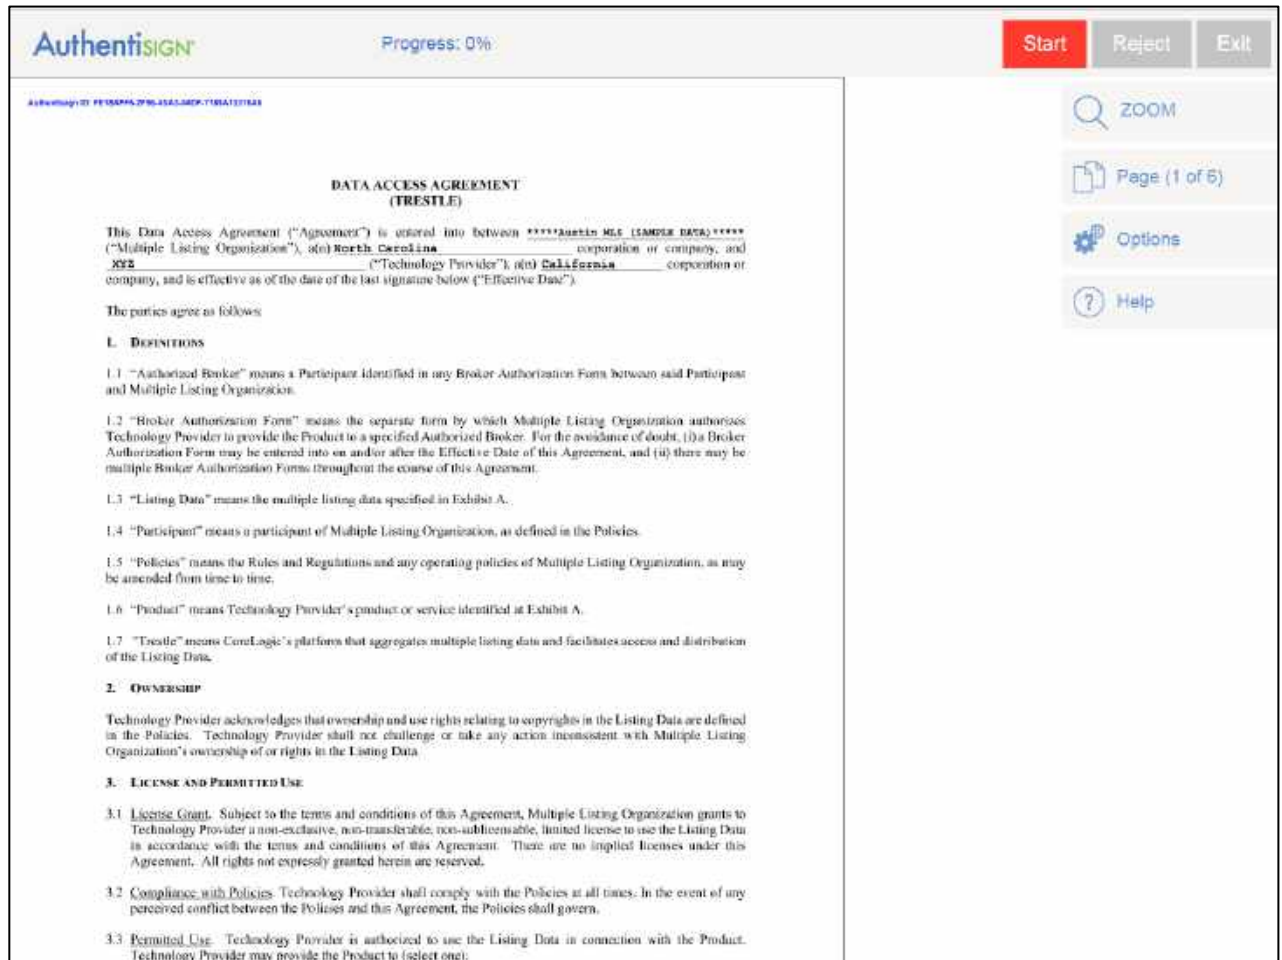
AuthentiSIGN

Progress: 0%

Start

Reject

Exit

ZOOM

Page (1 of 6)

Options

Help

AuthentiSign ID: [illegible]

DATA ACCESS AGREEMENT
(TRESTLE)

This Data Access Agreement ("Agreement") is entered into between *****Austin MLS (SAMPLE DATA)***** ("Multiple Listing Organization"), a(n) North Carolina corporation or company, and XYZ ("Technology Provider"), a(n) California corporation or company, and is effective as of the date of the last signature below ("Effective Date").

The parties agree as follows:

1. DEFINITIONS

1.1 "Authorized Broker" means a Participant identified in any Broker Authorization Form between said Participant and Multiple Listing Organization.

1.2 "Broker Authorization Form" means the separate form by which Multiple Listing Organization authorizes Technology Provider to provide the Product to a specified Authorized Broker. For the avoidance of doubt, (i) a Broker Authorization Form may be entered into on and/or after the Effective Date of this Agreement, and (ii) there may be multiple Broker Authorization Forms throughout the course of this Agreement.

1.3 "Listing Data" means the multiple listing data specified in Exhibit A.

1.4 "Participant" means a participant of Multiple Listing Organization, as defined in the Policies.

1.5 "Policies" means the Rules and Regulations and any operating policies of Multiple Listing Organization, as may be amended from time to time.

1.6 "Product" means Technology Provider's product or service identified in Exhibit A.

1.7 "Trestle" means CoreLogic's platform that aggregates multiple listing data and facilitates access and distribution of the Listing Data.

2. OWNERSHIP

Technology Provider acknowledges that ownership and use rights relating to copyrights in the Listing Data are defined in the Policies. Technology Provider shall not challenge or take any action inconsistent with Multiple Listing Organization's ownership of or rights in the Listing Data.

3. LICENSE AND PERMITTED USE

3.1 License Grant. Subject to the terms and conditions of this Agreement, Multiple Listing Organization grants to Technology Provider a non-exclusive, non-transferable, non-sublicensable, limited license to use the Listing Data in accordance with the terms and conditions of this Agreement. There are no implied licenses under this Agreement. All rights not expressly granted herein are reserved.

3.2 Compliance with Policies. Technology Provider shall comply with the Policies at all times. In the event of any perceived conflict between the Policies and this Agreement, the Policies shall govern.

3.3 Permitted Use. Technology Provider is authorized to use the Listing Data in connection with the Product. Technology Provider may provide the Product to (select one):